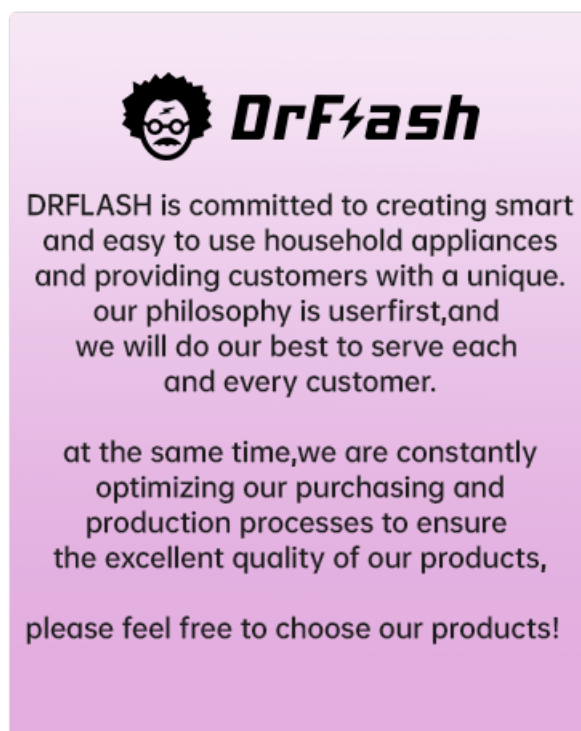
DrFlash

DRFLASH is committed to creating smart and easy to use household appliances and providing customers with a unique. our philosophy is userfirst,and we will do our best to serve each and every customer.

at the same time,we are constantly optimizing our purchasing and production processes to ensure the excellent quality of our products,

please feel free to choose our products!